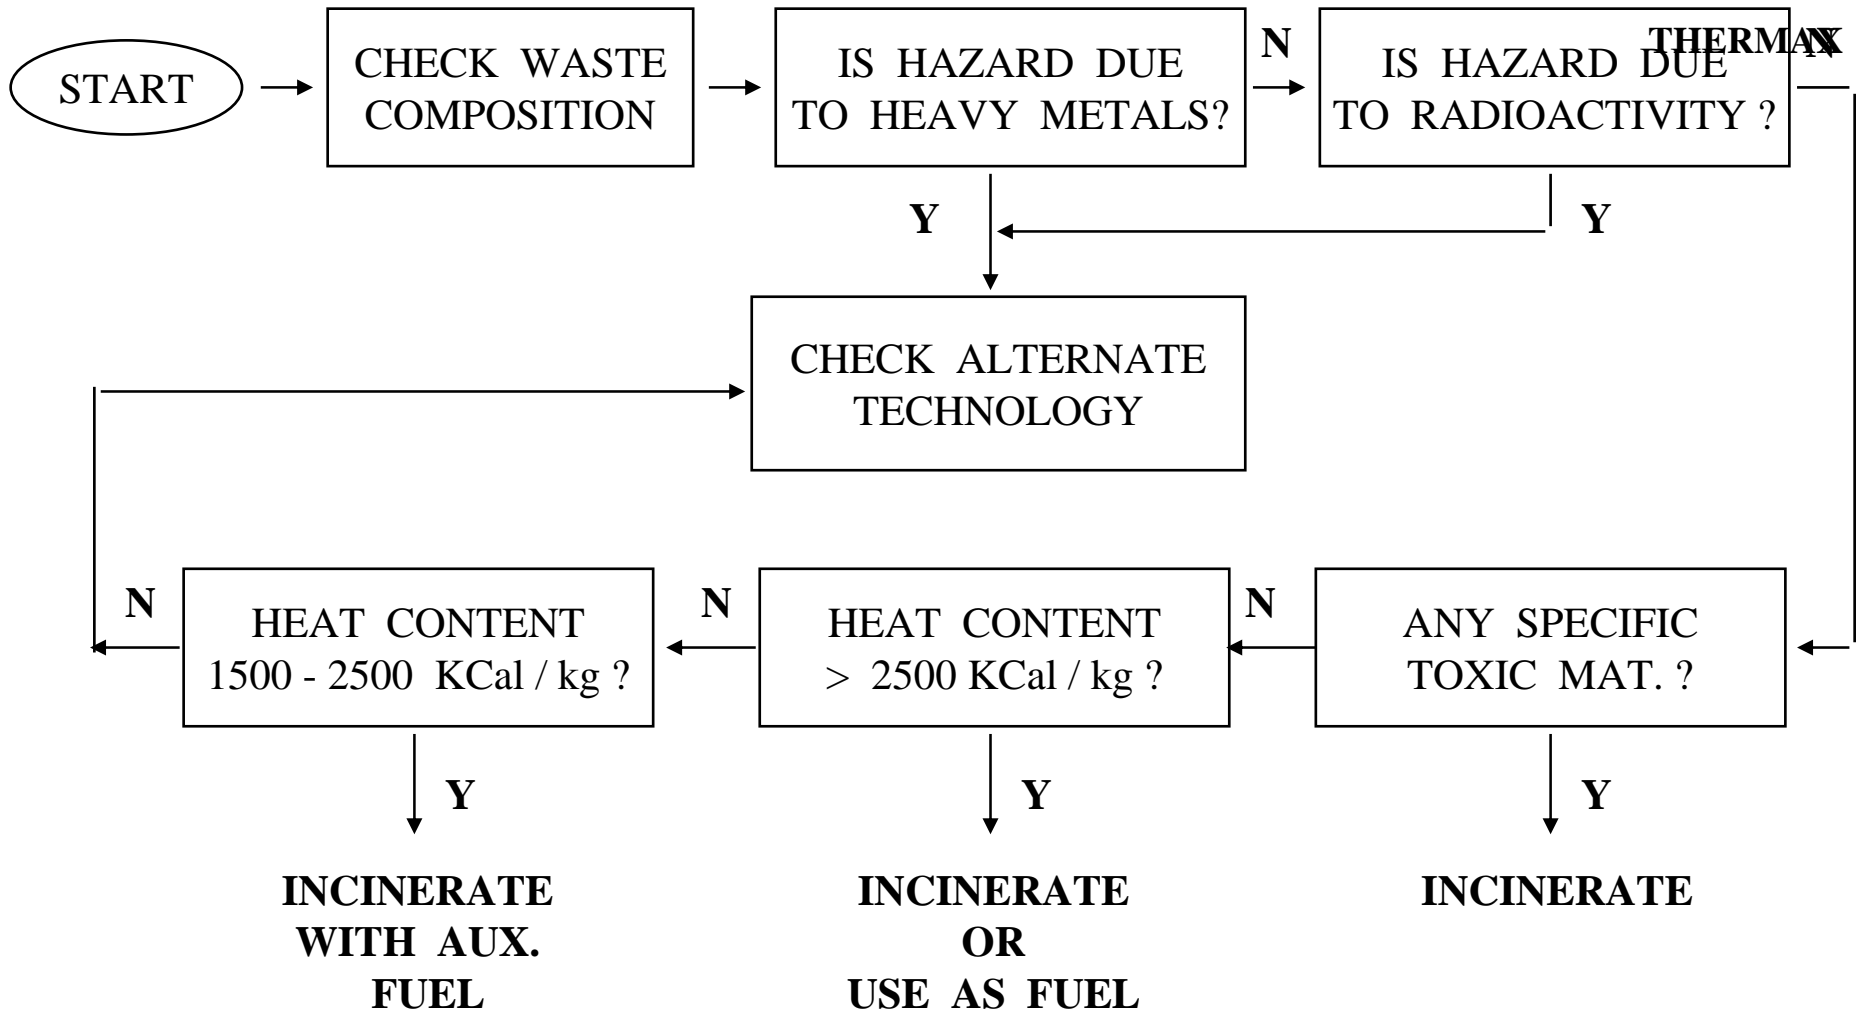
THERMAX

START

CHECK WASTE COMPOSITION

IS HAZARD DUE TO HEAVY METALS?

N

IS HAZARD DUE TO RADIOACTIVITY ?

N

Y

Y

CHECK ALTERNATE TECHNOLOGY

N

HEAT CONTENT 1500 - 2500 KCal / kg ?

N

HEAT CONTENT > 2500 KCal / kg ?

N

ANY SPECIFIC TOXIC MAT. ?

Y

Y

Y

INCINERATE WITH AUX. FUEL

INCINERATE OR USE AS FUEL

INCINERATE